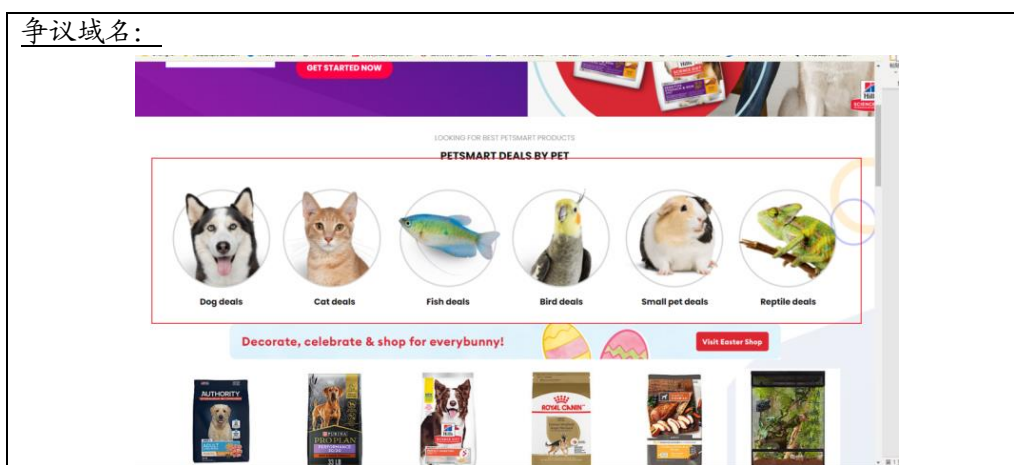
争议域名:

GET STARTED NOW

LOOKING FOR BEST PETSMART PRODUCTS

PETSMART DEALS BY PET

Dog deals

Cat deals

Fish deals

Bird deals

Small pet deals

Reptile deals

Decorate, celebrate & shop for everybunny!

Visit Easter Shop

AUTHORITY

PURINA PRO PLAN

ROYAL CANIN